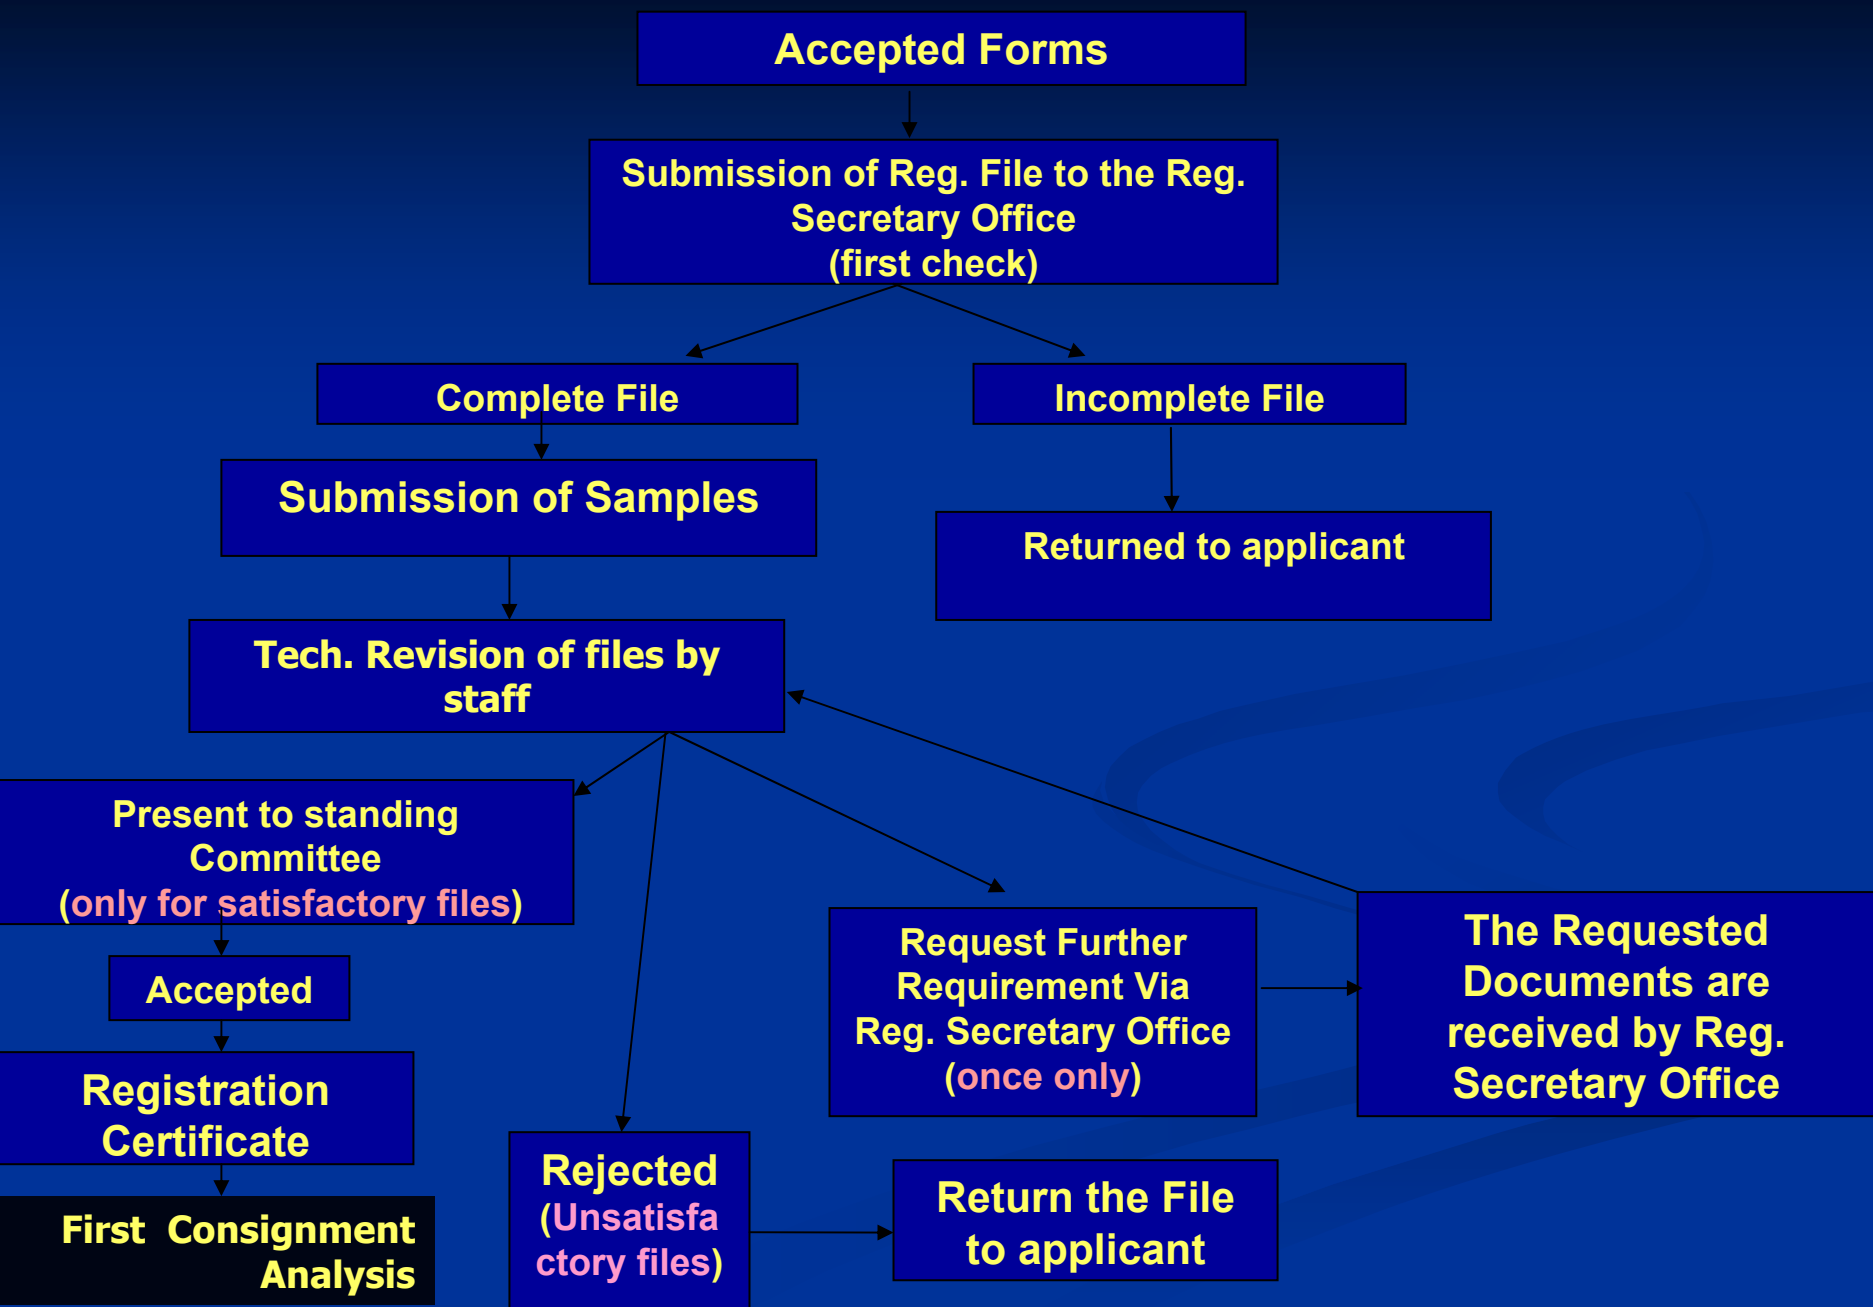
Accepted Forms

Submission of Reg. File to the Reg. Secretary Office (first check)

Complete File

Incomplete File

Submission of Samples

Returned to applicant

Tech. Revision of files by staff

Present to standing Committee (only for satisfactory files)

Accepted

Registration Certificate

First Consignment Analysis

Rejected (Unsatisfactory files)

Return the File to applicant

Request Further Requirement Via Reg. Secretary Office (once only)

The Requested Documents are received by Reg. Secretary Office